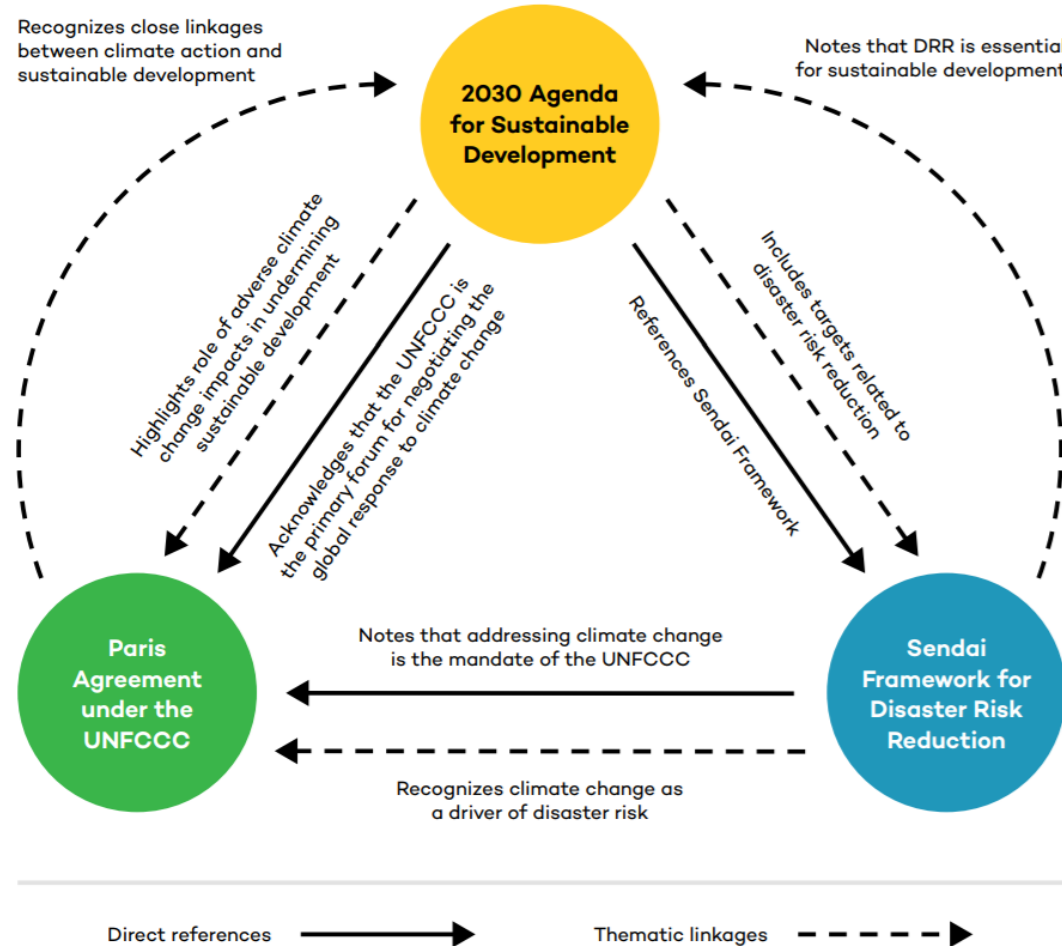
Recognizes close linkages between climate action and sustainable development

Notes that DRR is essentia for sustainable development

2030 Agenda for Sustainable Development

Highlights role of adverse climate change impacts in undermining sustainable development

Acknowledges that the UNFCCC is the primary forum for negotiating the global response to climate change

References Sendai Framework

Includes targets related to disaster risk reduction

Paris Agreement under the UNFCCC

Notes that addressing climate change is the mandate of the UNFCCC

Sendai Framework for Disaster Risk Reduction

Recognizes climate change as a driver of disaster risk

Direct references

Thematic linkages